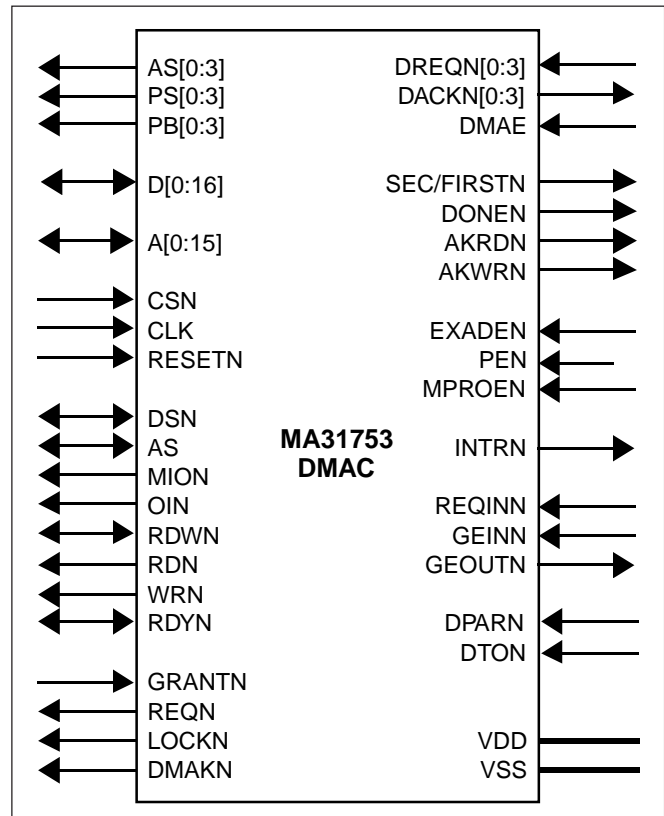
AS[0:3]
PS[0:3]
PB[0:3]
D[0:16]
A[0:15]
CSN
CLK
RESETN
DSN
AS
MION
OIN
RDWN
RDN
WRN
RDYN
GRANTN
REQN
LOCKN
DMAKN

MA31753
DMAC

DREQN[0:3]
DACKN[0:3]
DMAE
SEC/FIRSTN
DONEN
AKRDN
AKWRN
EXADEN
PEN
MPROEN
INTRN
REQINN
GEINN
GEOUTN
DPARN
DTON
VDD
VSS